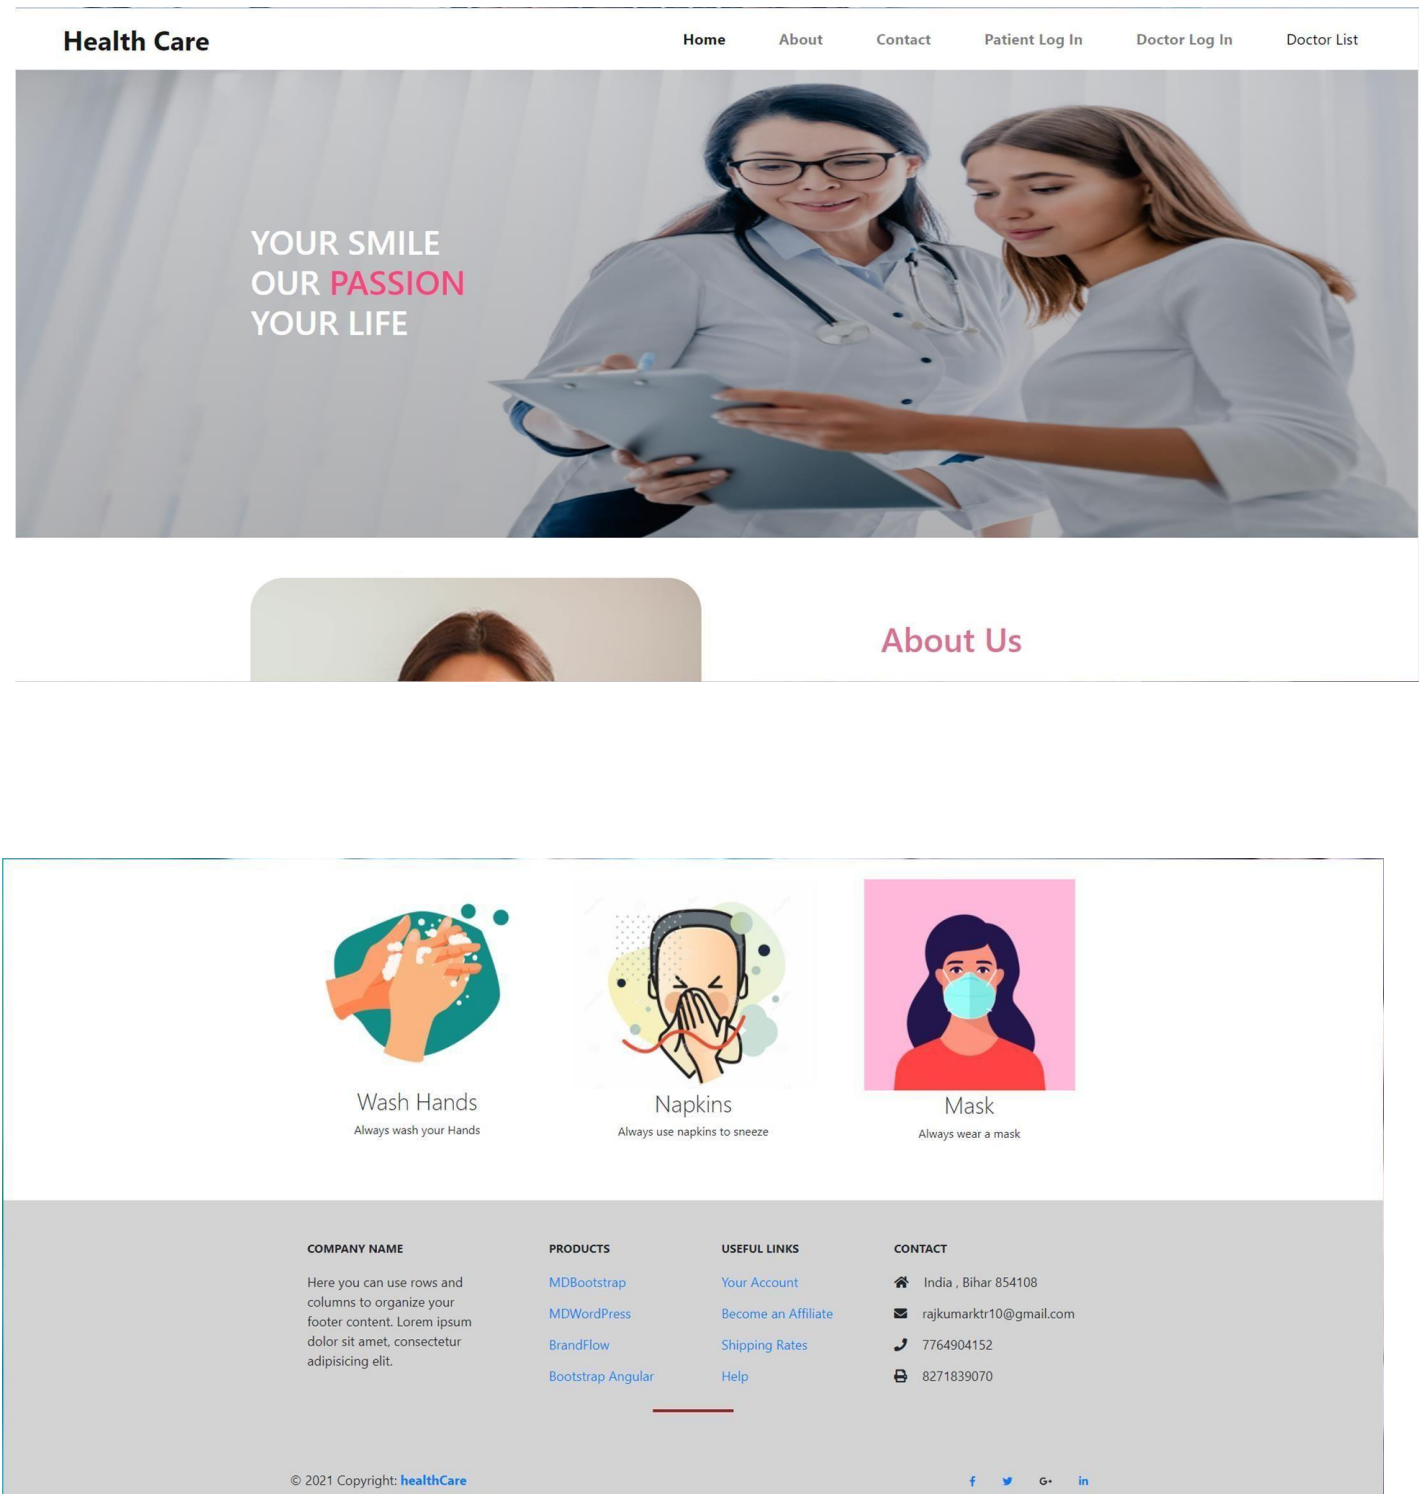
Health Care

Home About Contact Patient Log In Doctor Log In Doctor List

YOUR SMILE
OUR PASSION
YOUR LIFE

About Us

Wash Hands
Always wash your Hands

Napkins
Always use napkins to sneeze

Mask
Always wear a mask

COMPANY NAME

Here you can use rows and columns to organize your footer content. Lorem ipsum dolor sit amet, consectetur adipisicing elit.

PRODUCTS

MDBootstrap
MDWordPress
BrandFlow
Bootstrap Angular

USEFUL LINKS

Your Account
Become an Affiliate
Shipping Rates
Help

CONTACT

India , Bihar 854108
rajkumarktr10@gmail.com
7764904152
8271839070

© 2021 Copyright: healthCare

f G+ in